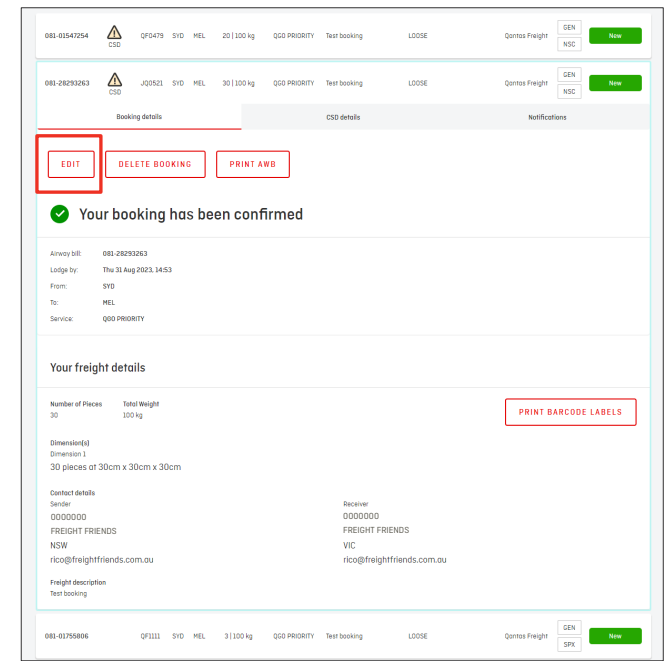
081-01547254 CSD QF0479 SYD MEL 20 | 100 kg QGO PRIORITY Test booking LOOSE Qantas Freight GEN NSC New

081-28293263 CSD JQ0521 SYD MEL 30 | 100 kg QGO PRIORITY Test booking LOOSE Qantas Freight GEN NSC New

Booking details CSD details Notifications

EDIT DELETE BOOKING PRINT AWB

Your booking has been confirmed

Airway bill: 081-28293263
Lodge by: Thu 31 Aug 2023, 14:53
From: SYD
To: MEL
Service: QGO PRIORITY

Your freight details

Number of Pieces
30
Total Weight
100 kg

PRINT BARCODE LABELS

Dimension(s)
Dimension 1
30 pieces at 30cm x 30cm x 30cm

Contact details
Sender
0000000
FREIGHT FRIENDS
NSW
rico@freightfriends.com.au

Receiver
0000000
FREIGHT FRIENDS
VIC
rico@freightfriends.com.au

Freight description
Test booking

081-01755806 QF1111 SYD MEL 3 | 100 kg QGO PRIORITY Test booking LOOSE Qantas Freight GEN SPX New